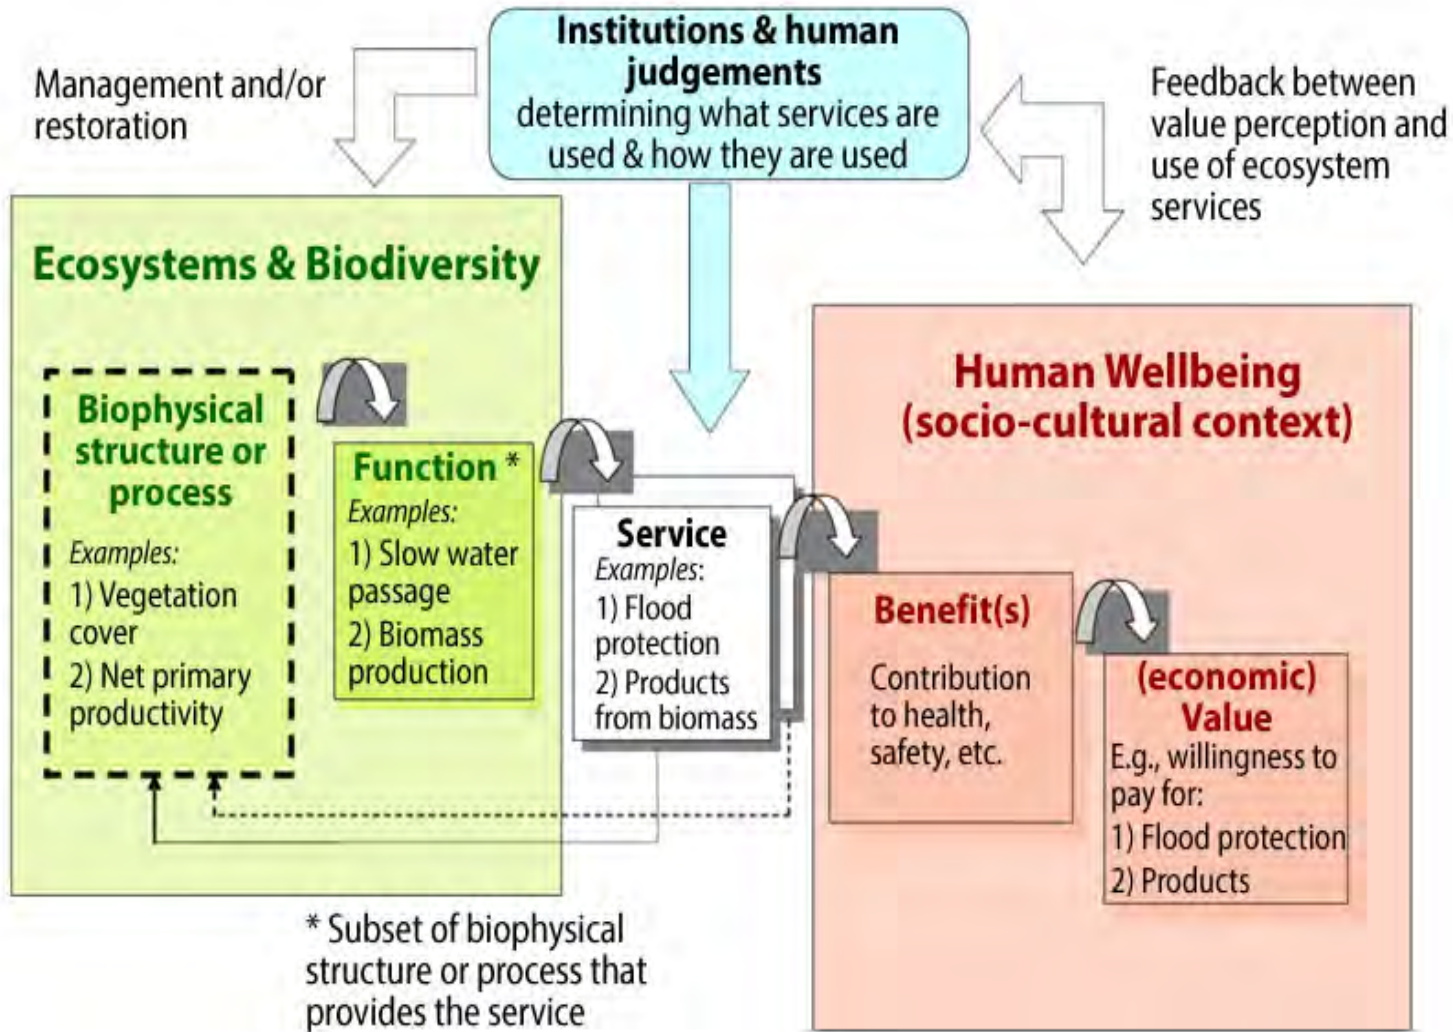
Management and/or restoration

Institutions & human judgements
determining what services are used & how they are used

Feedback between value perception and use of ecosystem services

Ecosystems & Biodiversity

Biophysical structure or process
Examples:
1) Vegetation cover
2) Net primary productivity

Function *
Examples:
1) Slow water passage
2) Biomass production

Service
Examples:
1) Flood protection
2) Products from biomass

Human Wellbeing (socio-cultural context)

Benefit(s)
Contribution to health, safety, etc.

(economic) Value
E.g., willingness to pay for:
1) Flood protection
2) Products

* Subset of biophysical structure or process that provides the service